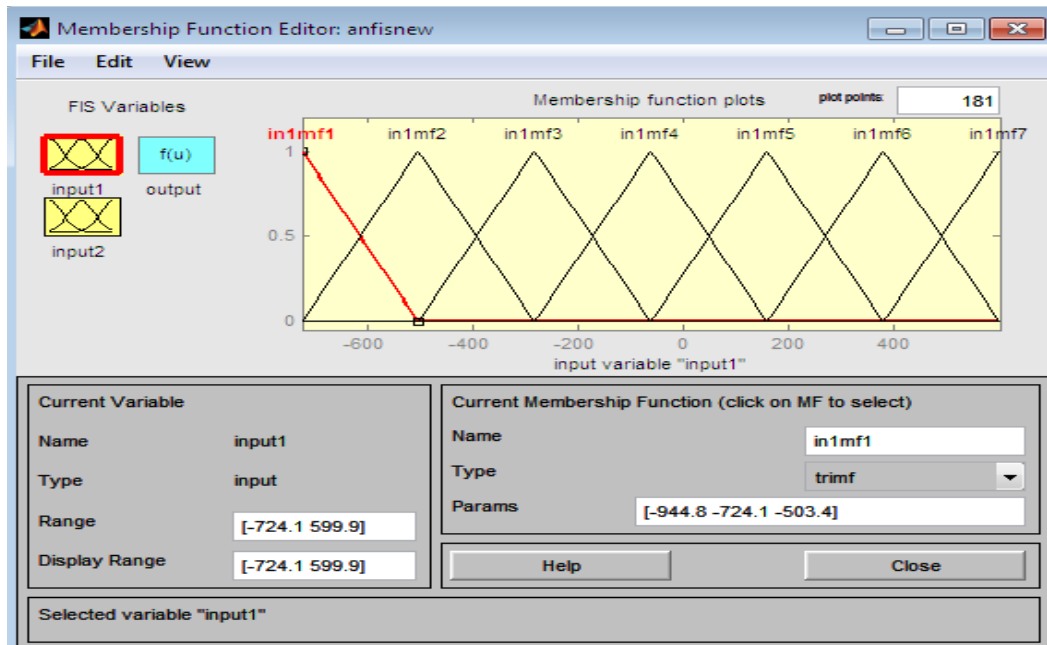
Membership Function Editor: anfisnew

File Edit View

FIS Variables

input1

f(u)

output

input2

Membership function plots

plot points:

181

in1mf1 in1mf2 in1mf3 in1mf4 in1mf5 in1mf6 in1mf7

1

0.5

0

-600 -400 -200 0 200 400

input variable "input1"

Current Variable

Name input1

Type input

Range [-724.1 599.9]

Display Range [-724.1 599.9]

Current Membership Function (click on MF to select)

Name in1mf1

Type trimf

Params [-944.8 -724.1 -503.4]

Help

Close

Selected variable "input1"